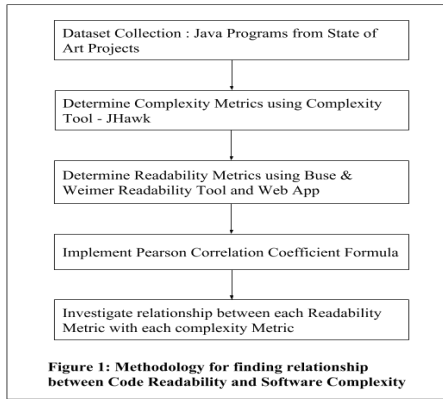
Dataset Collection : Java Programs from State of Art Projects

Determine Complexity Metrics using Complexity Tool - JHawk

Determine Readability Metrics using Buse & Weimer Readability Tool and Web App

Implement Pearson Correlation Coefficient Formula

Investigate relationship between each Readability Metric with each complexity Metric

Figure 1: Methodology for finding relationship between Code Readability and Software Complexity